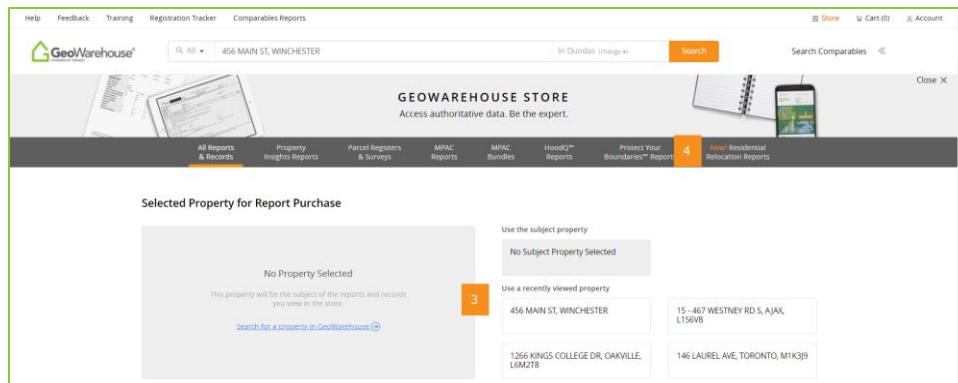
Help Feedback Training Registration Tracker Comparables Reports

Store Cart (0) Account

GeoWarehouse

All 456 MAIN ST, WINCHESTER

In Dundas (change)

Search

Search Comparables «

GEOWAREHOUSE STORE

Access authoritative data. Be the expert.

Close ✕

All Reports & Records

Property Insights Reports

Parcel Registers & Surveys

MPAC Reports

MPAC Bundles

HoodQ™ Reports

Protect Your Boundaries™ Reports

4

New! Residential Relocation Reports

Selected Property for Report Purchase

No Property Selected

This property will be the subject of the reports and records you view in the store.

Search for a property in GeoWarehouse

Use the subject property

No Subject Property Selected

3

Use a recently viewed property

456 MAIN ST, WINCHESTER

15 - 467 WESTNEY RD S, AJAX, L1S6V8

1266 KINGS COLLEGE DR, OAKVILLE, L6M2T8

146 LAUREL AVE, TORONTO, M1K3J9